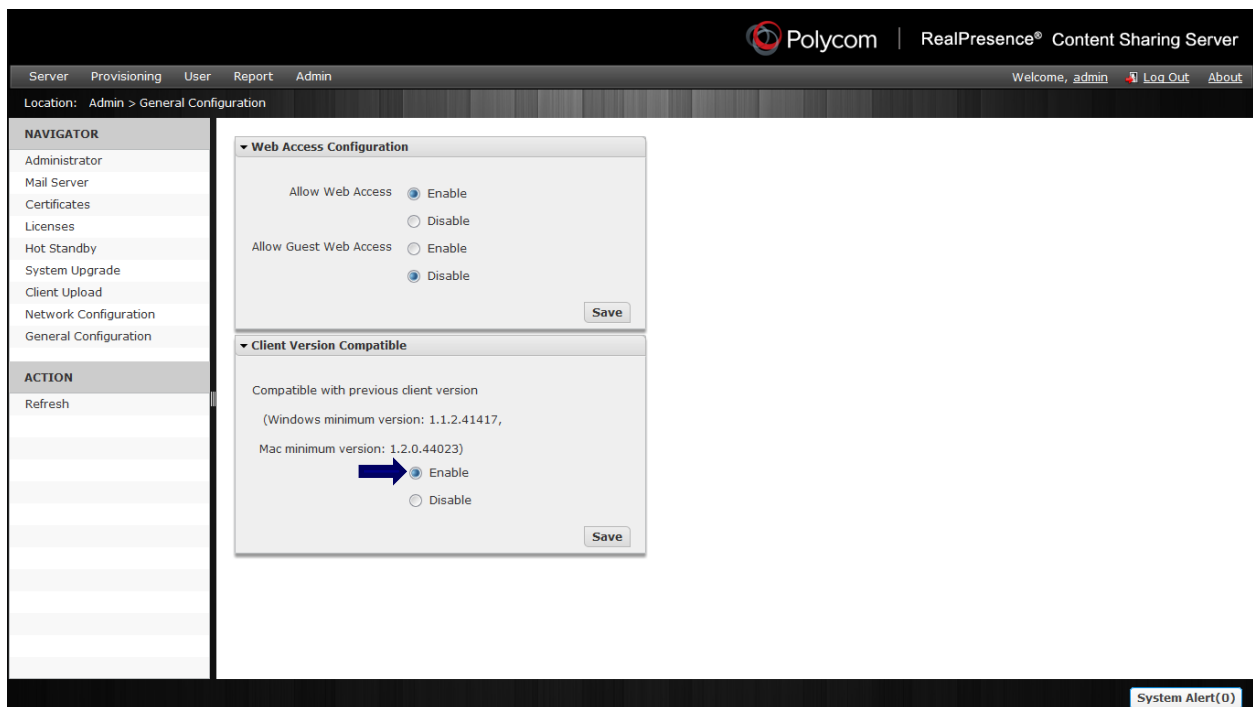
Polycom | RealPresence® Content Sharing Server

Server Provisioning User Report Admin

Welcome, admin Log Out About

Location: Admin > General Configuration

NAVIGATOR

Administrator
Mail Server
Certificates
Licenses
Hot Standby
System Upgrade
Client Upload
Network Configuration
General Configuration

ACTION

Refresh

▾ Web Access Configuration

Allow Web Access Enable

Disable

Allow Guest Web Access Enable

Disable

Save

▾ Client Version Compatible

Compatible with previous client version

(Windows minimum version: 1.1.2.41417,

Mac minimum version: 1.2.0.44023)

Enable

Disable

Save

System Alert(0)